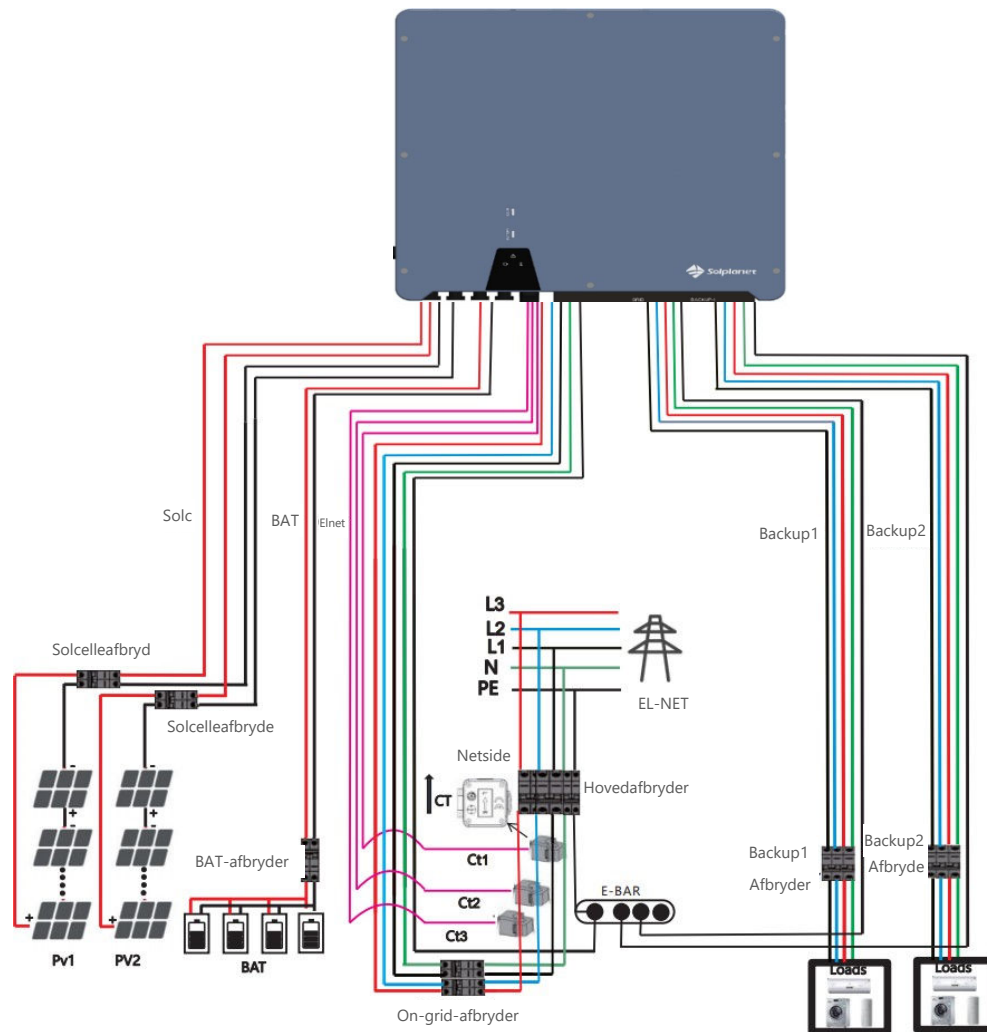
Solplanet

Solc

BAT

Elnet

Backup1

Backup2

L3
L2
L1
N
PE

EL-NET

Solcelleafbryd

Solcelleafbryde

Netside

CT

Hovedafbryder

-
+
-
+
+
-
+
-
+
+

BAT-afbryder

Ct1

Ct2

Ct3

E-BAR

Backup1
Afbryder

Backup2
Afbryde

Pv1

PV2

BAT

Loads

Loads

On-grid-afbryder